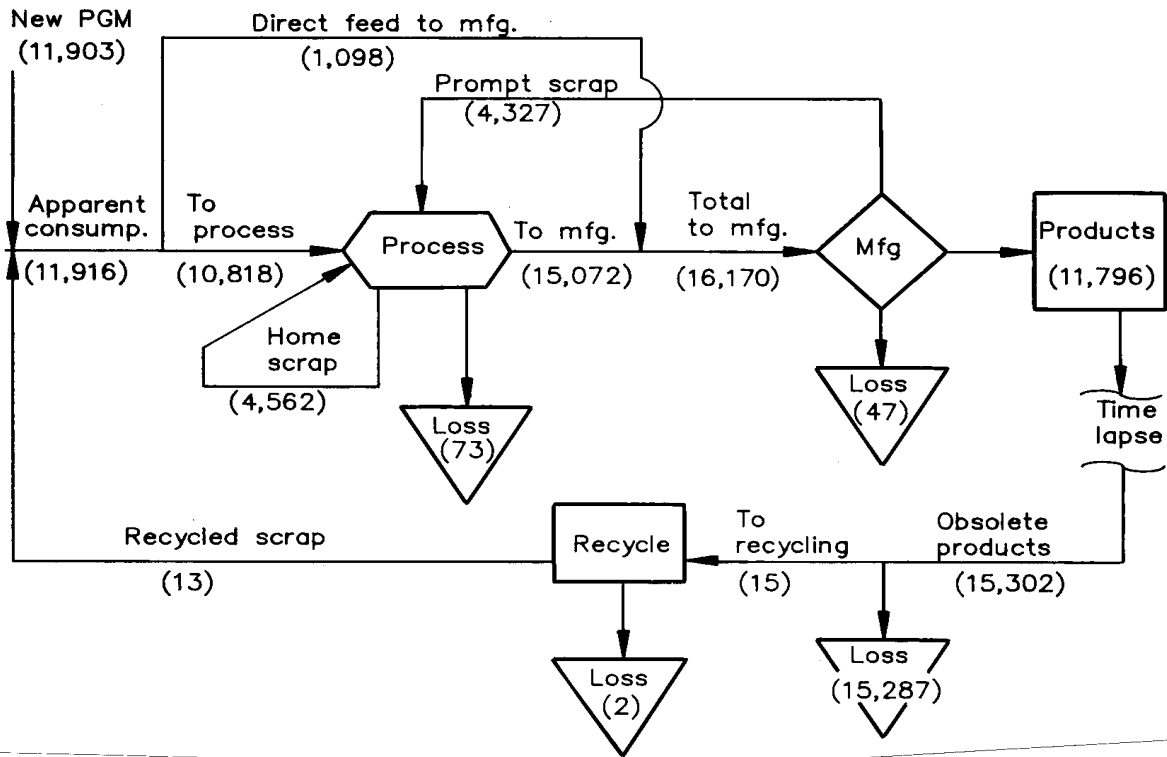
New PGM
(11,903)

Direct feed to mfg.
(1,098)

Prompt scrap
(4,327)

Apparent consump.
(11,916)

To process
(10,818)

Process

To mfg.
(15,072)

Total to mfg.
(16,170)

Mfg

Products
(11,796)

Home scrap
(4,562)

Loss
(73)

Loss
(47)

Time lapse

Recycled scrap
(13)

Recycle

To recycling
(15)

Obsolete products
(15,302)

Loss
(2)

Loss
(15,287)